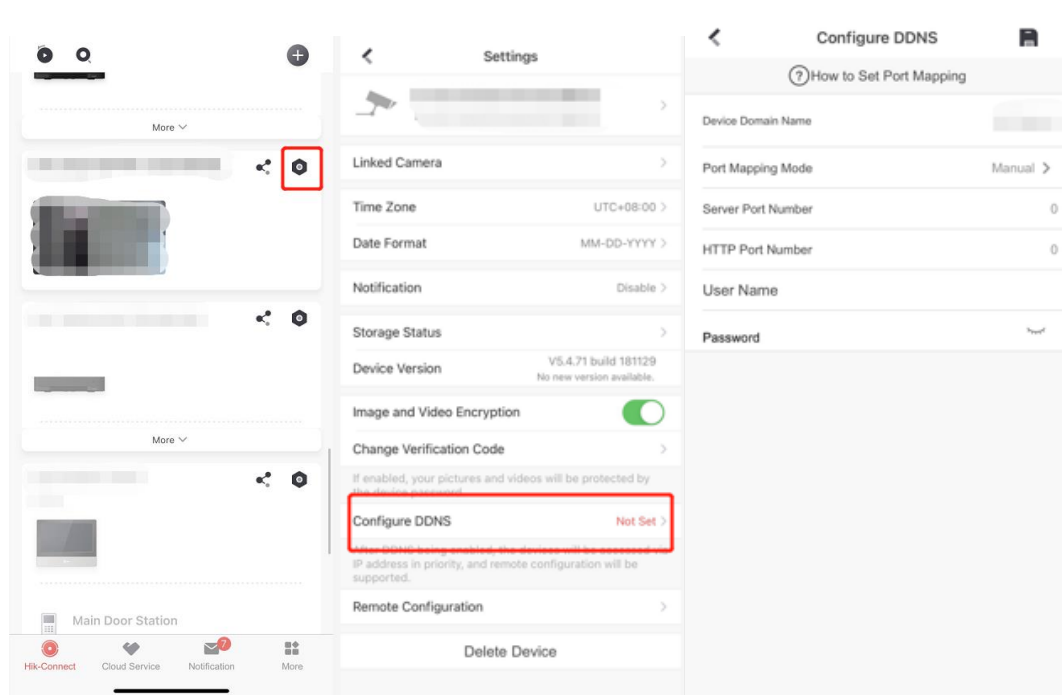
More

More

Main Door Station

Hik-Connect
Cloud Service
7
Notification
More

Settings

Linked Camera

Time Zone UTC+08:00
Date Format MM-DD-YYYY

Notification Disable

Storage Status
Device Version V5.4.71 build 181129
No new version available.

Image and Video Encryption
Change Verification Code
If enabled, your pictures and videos will be protected by the device password.

Configure DDNS Not Set
After DDNS being enabled, the devices will be accessed via IP address in priority, and remote configuration will be supported.

Remote Configuration

Delete Device

Configure DDNS

How to Set Port Mapping

Device Domain Name

Port Mapping Mode Manual
Server Port Number 0
HTTP Port Number 0
User Name
Password